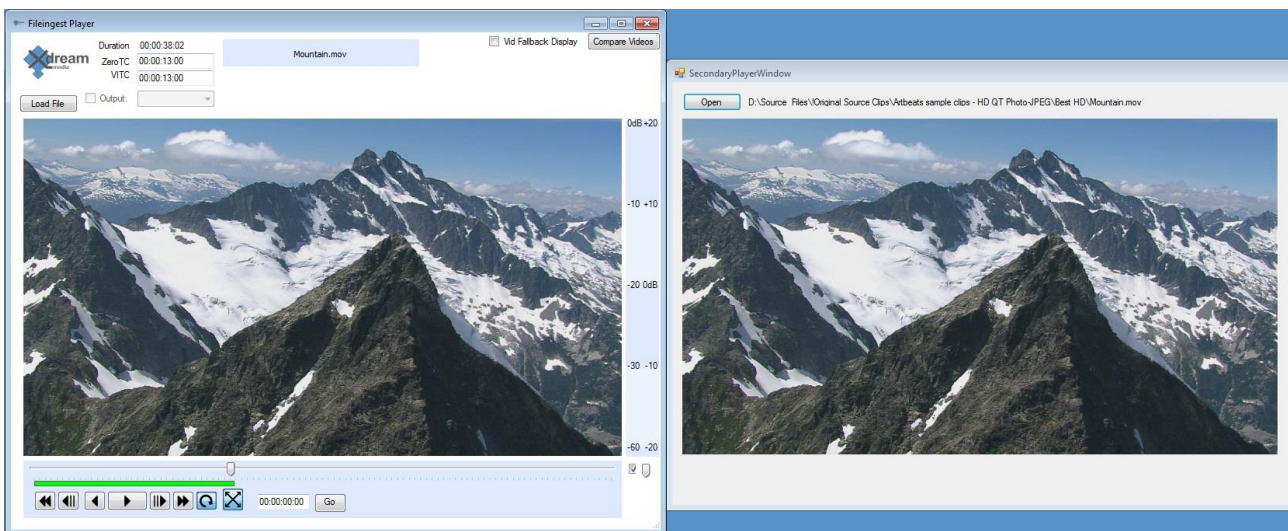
Fileingest Player

Duration 00:00:38:02
ZeroTC 00:00:13:00
VITC 00:00:13:00

Xdream media

Mountain.mov

Vid Fallback Display

Compare Videos

Load File

Output:

0dB +20

-10 +10

-20 0dB

-30 -10

-60 -20

00:00:00:00

Go

SecondaryPlayerWindow

Open

D:\Source Files\Original Source Clips\Artbeats sample clips - HD QT Photo-JPEG\Best HD\Mountain.mov